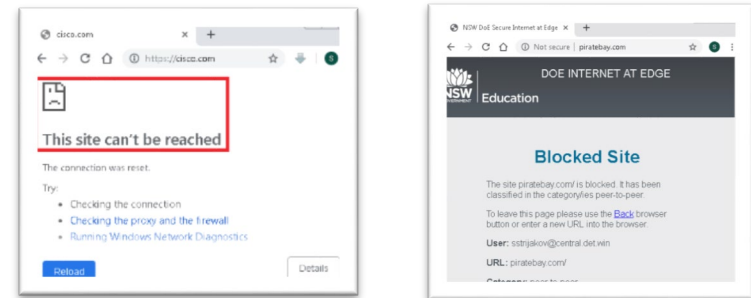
cisco.com ×

https://cisco.com

This site can't be reached

The connection was reset.

Try:

• Checking the connection
• Checking the proxy and the firewall
• Running Windows Network Diagnostics

Reload

Details

NSW DoE Secure Internet at Edge ×

Not secure | piratebay.com

NSW GOVERNMENT

DOE INTERNET AT EDGE

Education

Blocked Site

The site piratebay.com/ is blocked. It has been classified in the category/ies peer-to-peer.

To leave this page please use the Back browser button or enter a new URL into the browser.

User: sstrnjakov@central.det.win

URL: piratebay.com/

Category: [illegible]